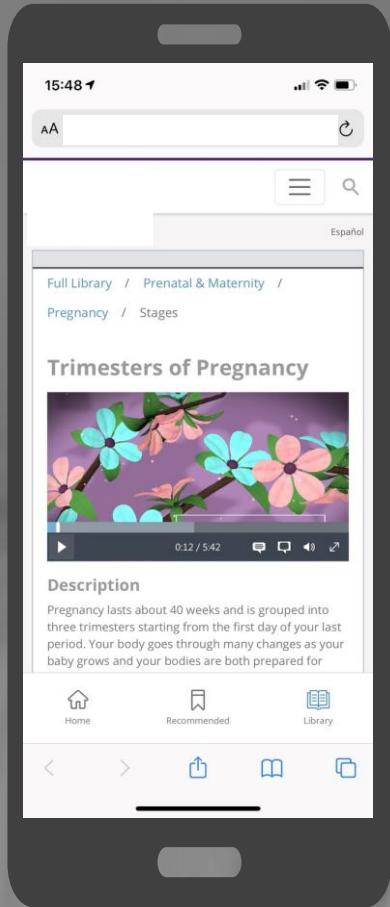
15:48

AA

Español

Full Library / Prenatal & Maternity / Pregnancy / Stages

Trimesters of Pregnancy

0:12 / 5:42

Description

Pregnancy lasts about 40 weeks and is grouped into three trimesters starting from the first day of your last period. Your body goes through many changes as your baby grows and your bodies are both prepared for

Home Recommended Library